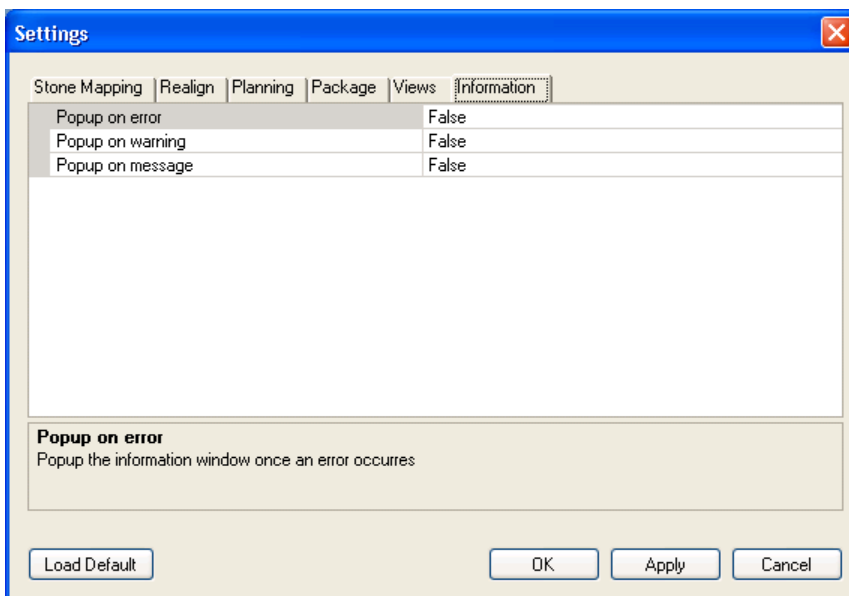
Settings

Stone Mapping | Realign | Planning | Package | Views | Information

| | |
|---|---|
| Popup on error | False |
| Popup on warning | False |
| Popup on message | False |

**Popup on error**
Popup the information window once an error occurres

Load Default

OK

Apply

Cancel